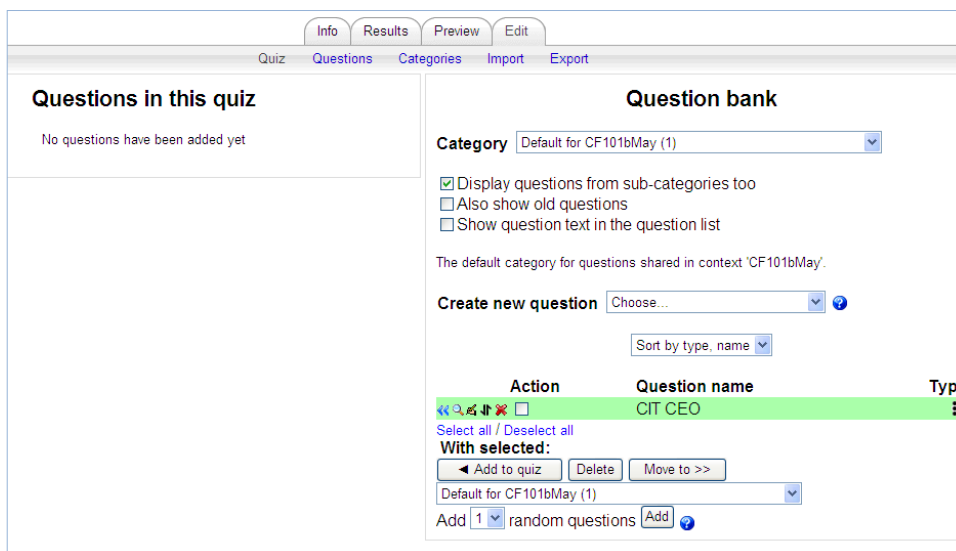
Info Results Preview Edit

Quiz Questions Categories Import Export

Questions in this quiz

No questions have been added yet

Question bank

Category Default for CF101bMay (1)

Display questions from sub-categories too
Also show old questions
Show question text in the question list

The default category for questions shared in context 'CF101bMay'.

Create new question Choose...

Sort by type, name

| Action | Question name | Typ |
|---|---|---|
| | CIT CEO | |

Select all / Deselect all

With selected:

◄ Add to quiz Delete Move to >>

Default for CF101bMay (1)

Add 1 random questions Add